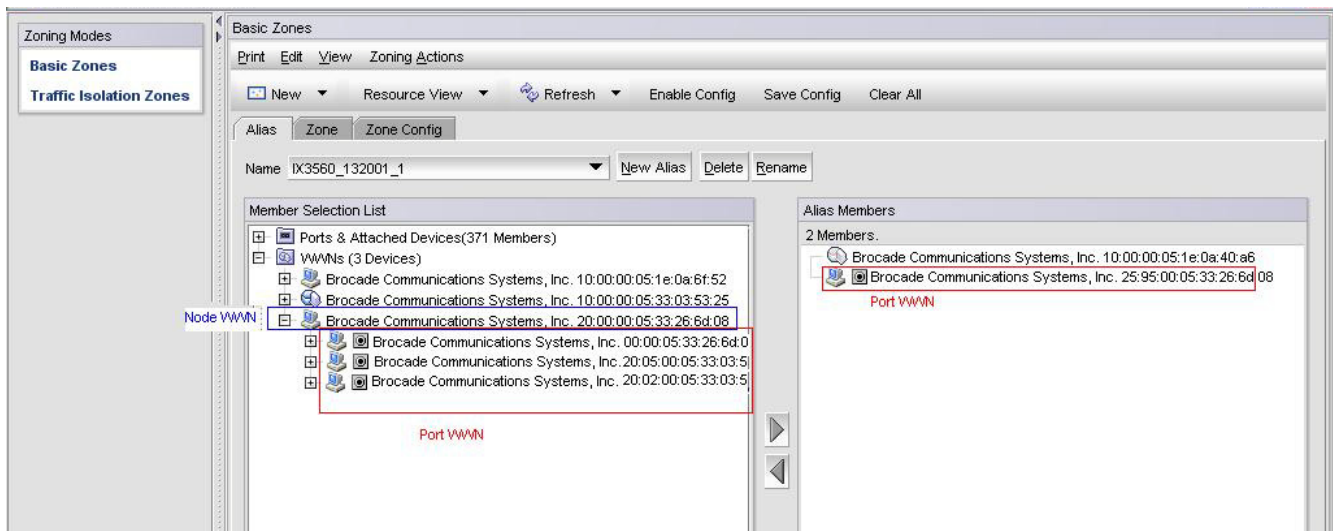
Zoning Modes

Basic Zones

Traffic Isolation Zones

Basic Zones

Print Edit View Zoning Actions

New ▼ Resource View ▼ Refresh ▼ Enable Config Save Config Clear All

Alias Zone Zone Config

Name IX3560_132001_1 New Alias Delete Rename

Member Selection List

Ports & Attached Devices(371 Members)

WWNs (3 Devices)

Brocade Communications Systems, Inc. 10:00:00:05:1e:0a:6f:52

Brocade Communications Systems, Inc. 10:00:00:05:33:03:53:25

Node WWN

Brocade Communications Systems, Inc. 20:00:00:05:33:26:6d:08

Brocade Communications Systems, Inc. 00:00:05:33:26:6d:0

Brocade Communications Systems, Inc. 20:05:00:05:33:03:5

Brocade Communications Systems, Inc. 20:02:00:05:33:03:5

Port WWN

Alias Members

2 Members.

Brocade Communications Systems, Inc. 10:00:00:05:1e:0a:40:a6

Brocade Communications Systems, Inc. 25:95:00:05:33:26:6d:08

Port WWN